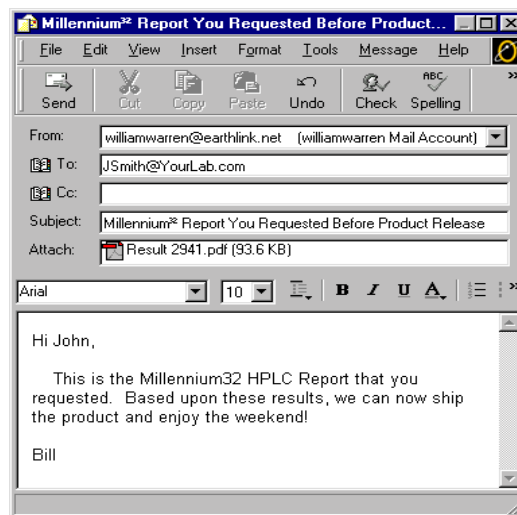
Millennium³² Report You Requested Before Product...

File Edit View Insert Format Tools Message Help

Send Cut Copy Paste Undo Check Spelling

From: williamwarren@earthlink.net (williamwarren Mail Account)

To: JSmith@YourLab.com

Cc:

Subject: Millennium³² Report You Requested Before Product Release

Attach: Result 2941.pdf (93.6 KB)

Arial 10 B I U A

Hi John,

This is the Millennium32 HPLC Report that you requested. Based upon these results, we can now ship the product and enjoy the weekend!

Bill